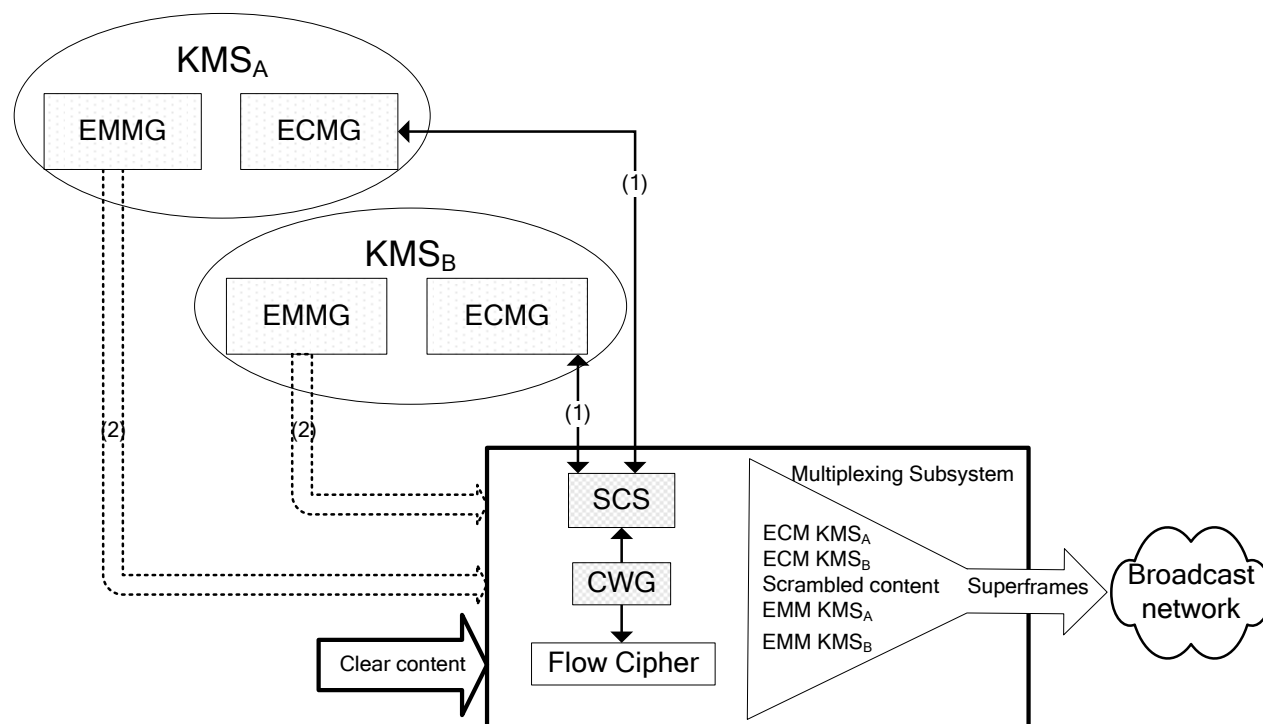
$KMS_A$

EMMG

ECMG

(1)

$KMS_B$

EMMG

ECMG

(2)

(2)

(1)

Multiplexing Subsystem

SCS

ECM $KMS_A$
ECM $KMS_B$
Scrambled content
EMM $KMS_A$
EMM $KMS_B$

CWG

Superframes

Broadcast network

Clear content

Flow Cipher